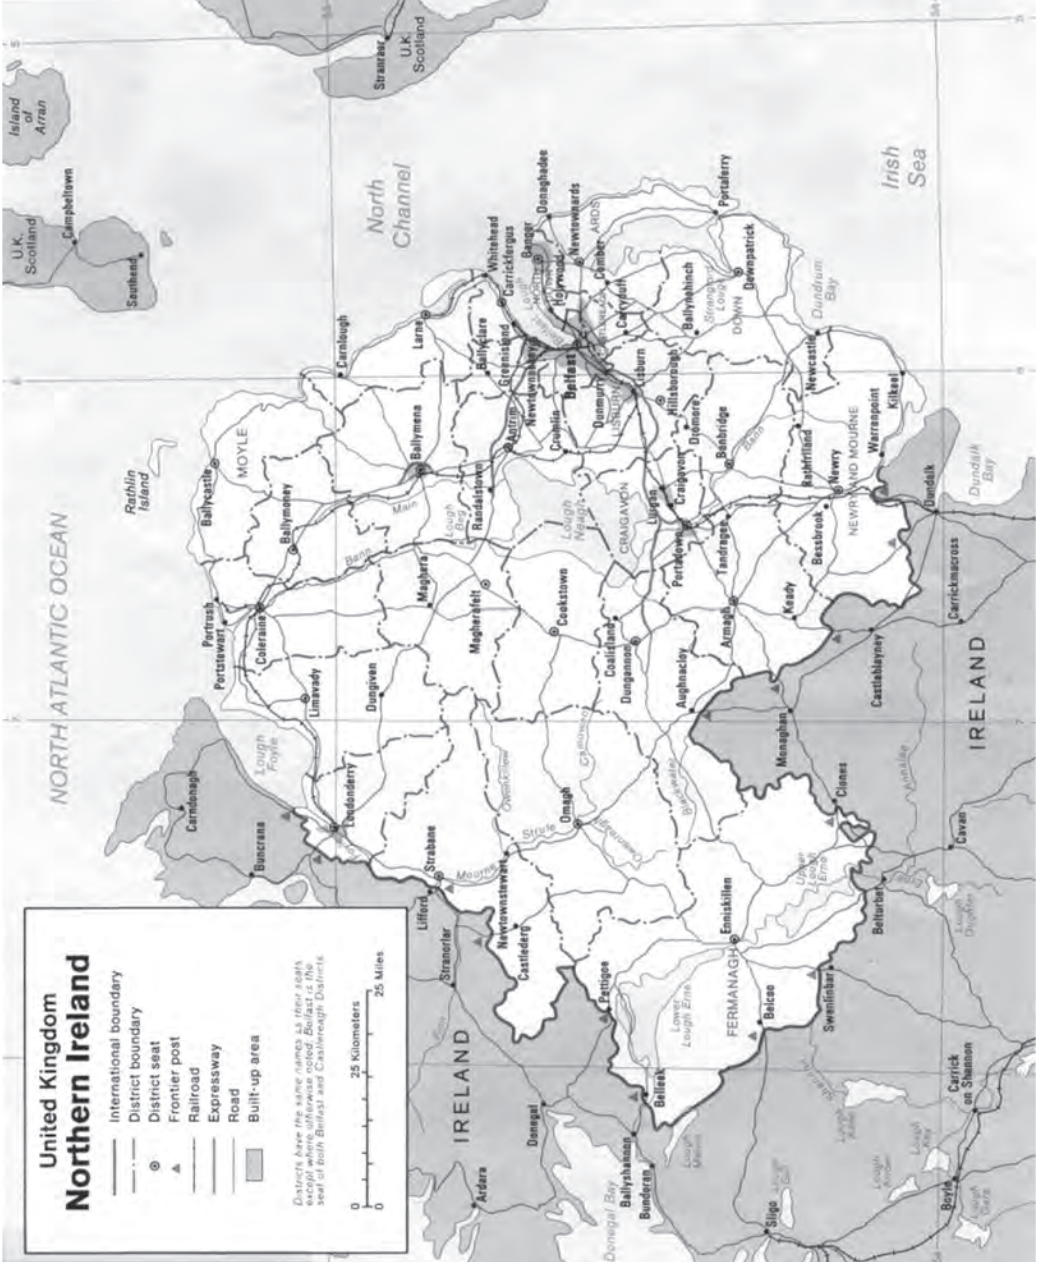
United Kingdom
Northern Ireland

International boundary
District boundary
District seat
Frontier post
Railroad
Expressway
Road
Built-up area

Districts have the same names as their seats except where otherwise noted. Belfast is the seat of both Belfast and Castlereagh Districts.

0 25 Kilometers
0 25 Miles

NORTH ATLANTIC OCEAN
North Channel
Irish Sea
U.K. Scotland
U.K. Scotland
Island of Arran
Campbeltown
Southend
Stranraer
Rathlin Island
IRELAND
IRELAND
Donegal Bay
Dundrum Bay
Dundalk Bay
Lough Foyle
Lough Neagh
Lough Beg
Upper Lough Erne
Lower Lough Erne
Strangford Lough
Belfast Lough
MOYLE
CRAIGAVON
NEWRY AND MOURNE
DOWN
ARDS
NORTH DOWN
LISBURN
FERMANAGH
Bann
Main
Foyle
Mourne
Strule
Owenkillew
Camowen
Blackwater
Annalee
Erne
Finn
Ballycastle
Ballymoney
Portrush
Portstewart
Coleraine
Limavady
Dungiven
Londonderry
Carndonagh
Buncrana
Strabane
Lifford
Stranorlar
Newtownstewart
Castlederg
Omagh
Ballymena
Larne
Carnlough
Ballyclare
Whitehead
Carrickfergus
Greenisland
Newtownabbey
Antrim
Randalstown
Crumlin
Belfast
Dunmurry
Lisburn
Hillsborough
Holywood
Bangor
Donaghadee
Newtownards
Comber
Carryduff
Ballynahinch
Downpatrick
Portaferry
Dromore
Banbridge
Lurgan
Craigavon
Portadown
Tandragee
Rathfriland
Newry
Warrenpoint
Kilkeel
Newcastle
Bessbrook
Keady
Armagh
Dundalk
Carrickmacross
Castleblayney
Monaghan
Clones
Aughnacloy
Dungannon
Coalisland
Cookstown
Magherafelt
Maghera
Enniskillen
Fintona
Pettigoe
Belleek
Ballyshannon
Bundoran
Donegal
Ardara
Belcoo
Swanlinbar
Belturbet
Cavan
Sligo
Boyle
Carrick on Shannon
Lough Melvin
Lough Gill
Lough Allen
Lough Arrow
Lough Key
Lough Gara
Lough Oughter